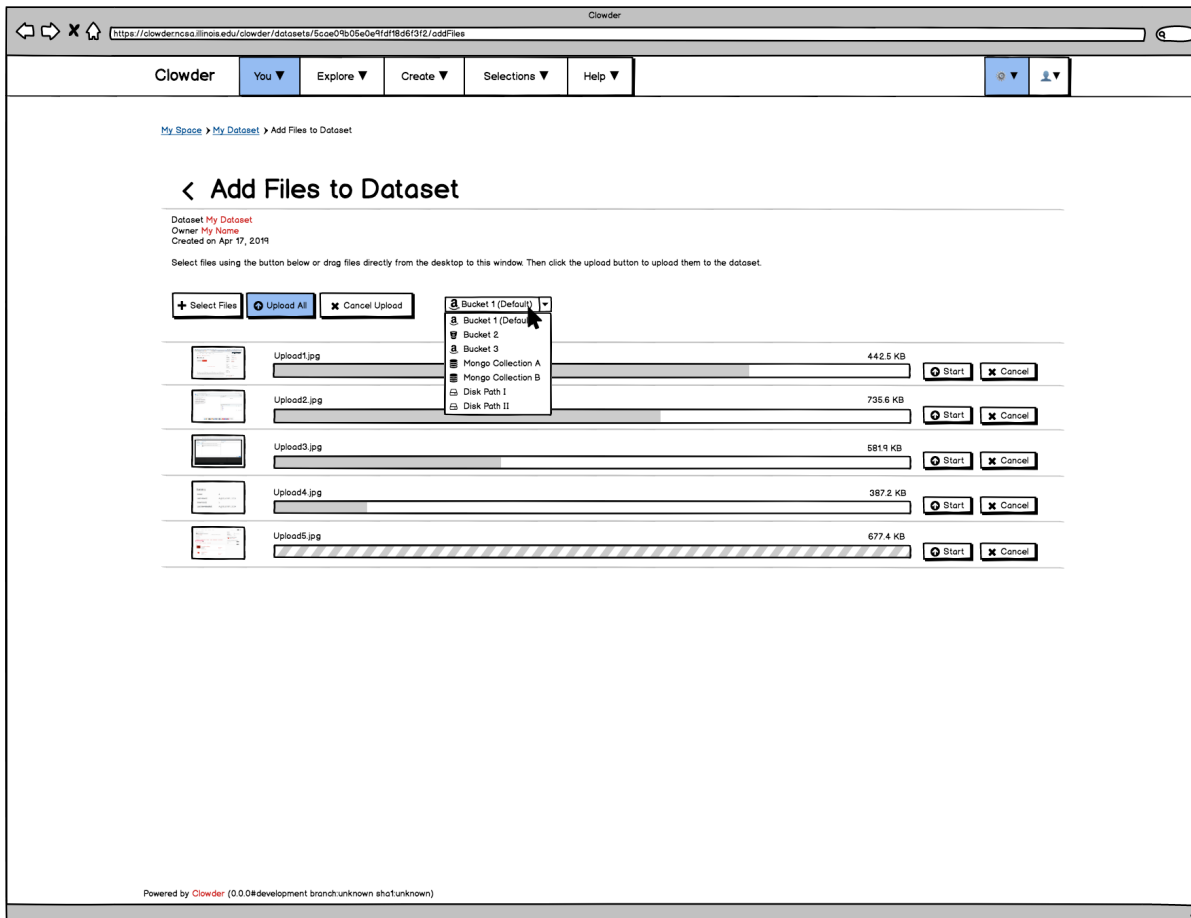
Clowder

https://clowderncsa.illinois.edu/clowder/datasets/5cae09b05e0e9fdf18d6f3f2/addFiles

Clowder You ▼ Explore ▼ Create ▼ Selections ▼ Help ▼

My Space > My Dataset > Add Files to Dataset

< Add Files to Dataset

Dataset My Dataset
Owner My Name
Created on Apr 17, 2019

Select files using the button below or drag files directly from the desktop to this window. Then click the upload button to upload them to the dataset.

+ Select Files | Upload All | Cancel Upload | Bucket 1 (Default)

Bucket 1 (Defaul
Bucket 2
Bucket 3
Mongo Collection A
Mongo Collection B
Disk Path I
Disk Path II

Upload1.jpg 442.5 KB Start Cancel

Upload2.jpg 735.6 KB Start Cancel

Upload3.jpg 581.9 KB Start Cancel

Upload4.jpg 387.2 KB Start Cancel

Upload5.jpg 677.4 KB Start Cancel

Powered by Clowder (0.0.0#development branch:unknown sha1:unknown)